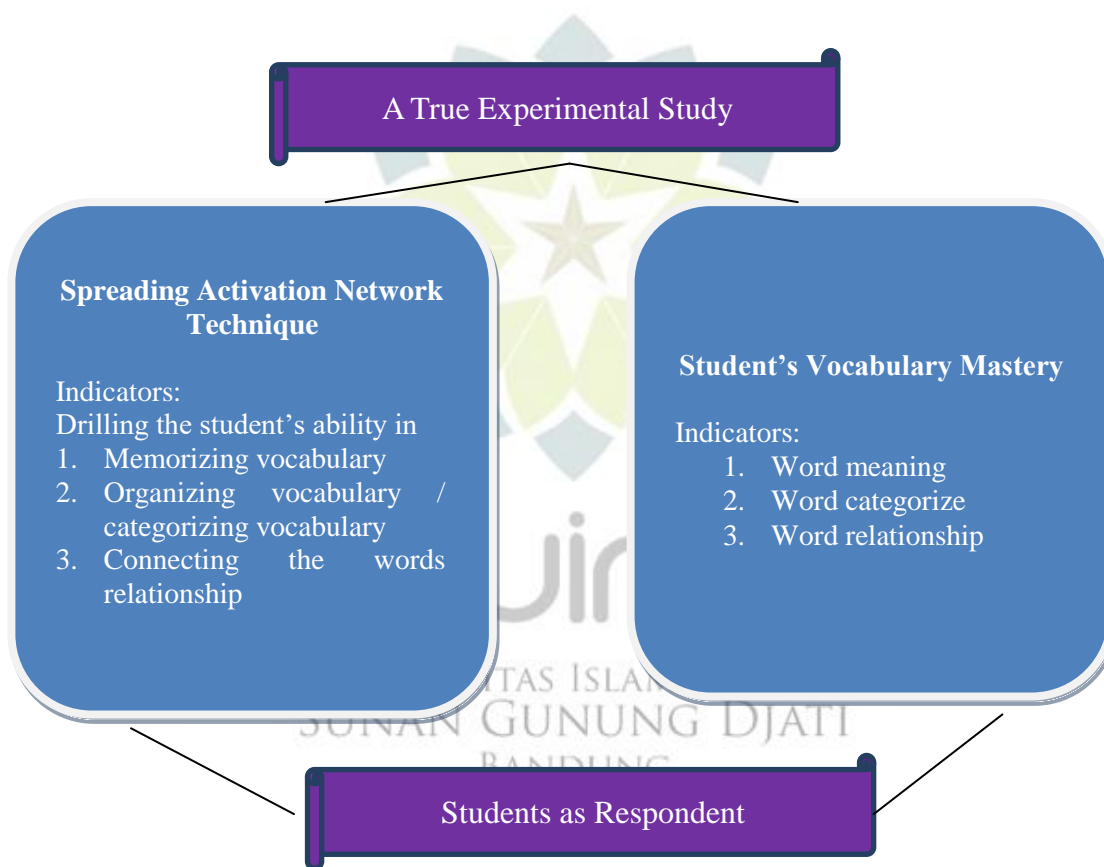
A True Experimental Study

**Spreading Activation Network Technique**

Indicators:
Drilling the student's ability in
1. Memorizing vocabulary
2. Organizing vocabulary / categorizing vocabulary
3. Connecting the words relationship

**Student's Vocabulary Mastery**

Indicators:
1. Word meaning
2. Word categorize
3. Word relationship

uin
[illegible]ITAS ISLA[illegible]
SUNAN GUNUNG DJATI
BANDUNG

Students as Respondent